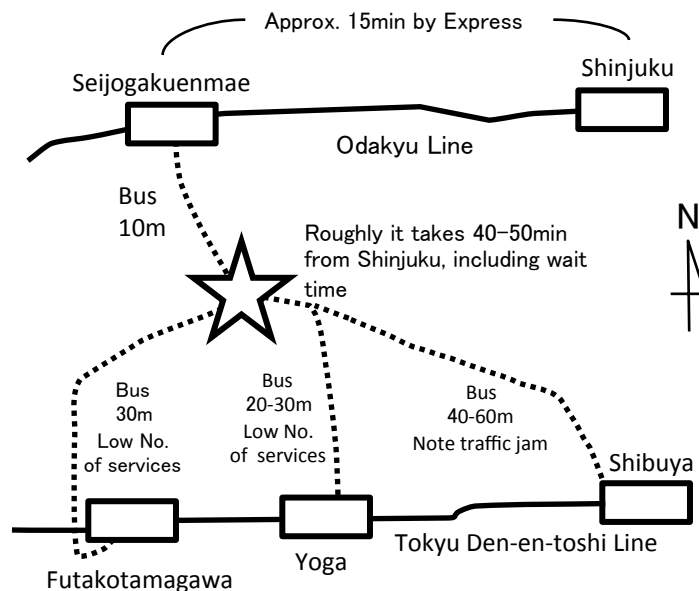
Approx. 15min by Express

Seijogakuenmae

Shinjuku

Odakyu Line

Bus
10m

Roughly it takes 40–50min from Shinjuku, including wait time

N

Bus
30m
Low No. of services

Bus
20-30m
Low No. of services

Bus
40-60m
Note traffic jam

Shibuya

Tokyu Den-en-toshi Line

Yoga

Futakotamagawa